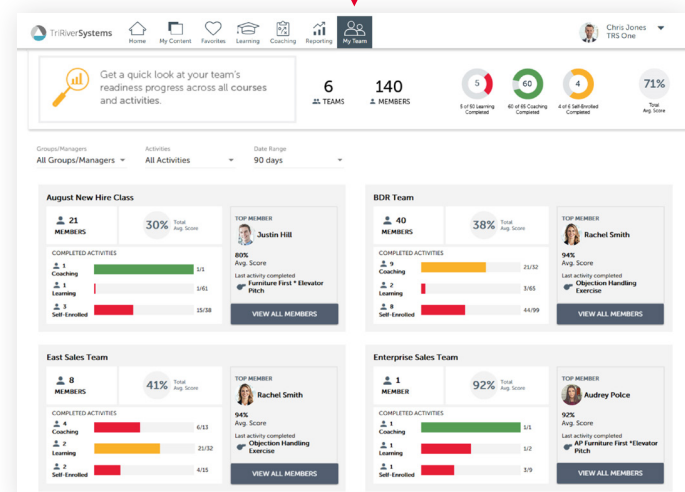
TriRiverSystems

Home My Content Favorites Learning Coaching Reporting My Team

Chris Jones
TRS One

Get a quick look at your team's readiness progress across all courses and activities.

6
TEAMS

140
MEMBERS

5
5 of 50 Learning Completed

60
60 of 65 Coaching Completed

4
4 of 6 Self-Enrolled Completed

71%
Total Avg. Score

Groups/Managers
All Groups/Managers

Activities
All Activities

Date Range
90 days

August New Hire Class

21
MEMBERS

30%
Total Avg. Score

TOP MEMBER
Justin Hill
80%
Avg. Score
Last activity completed
Furniture First * Elevator Pitch

COMPLETED ACTIVITIES
1 Coaching 1/1
1 Learning 1/61
3 Self-Enrolled 15/38

VIEW ALL MEMBERS

BDR Team

40
MEMBERS

38%
Total Avg. Score

TOP MEMBER
Rachel Smith
94%
Avg. Score
Last activity completed
Objection Handling Exercise

COMPLETED ACTIVITIES
9 Coaching 21/32
2 Learning 3/65
8 Self-Enrolled 44/99

VIEW ALL MEMBERS

East Sales Team

8
MEMBERS

41%
Total Avg. Score

TOP MEMBER
Rachel Smith
94%
Avg. Score
Last activity completed
Objection Handling Exercise

COMPLETED ACTIVITIES
4 Coaching 6/13
2 Learning 21/32
2 Self-Enrolled 4/15

VIEW ALL MEMBERS

Enterprise Sales Team

1
MEMBER

92%
Total Avg. Score

TOP MEMBER
Audrey Polce
92%
Avg. Score
Last activity completed
AP Furniture First * Elevator Pitch

COMPLETED ACTIVITIES
1 Coaching 1/1
1 Learning 1/2
1 Self-Enrolled 3/9

VIEW ALL MEMBERS